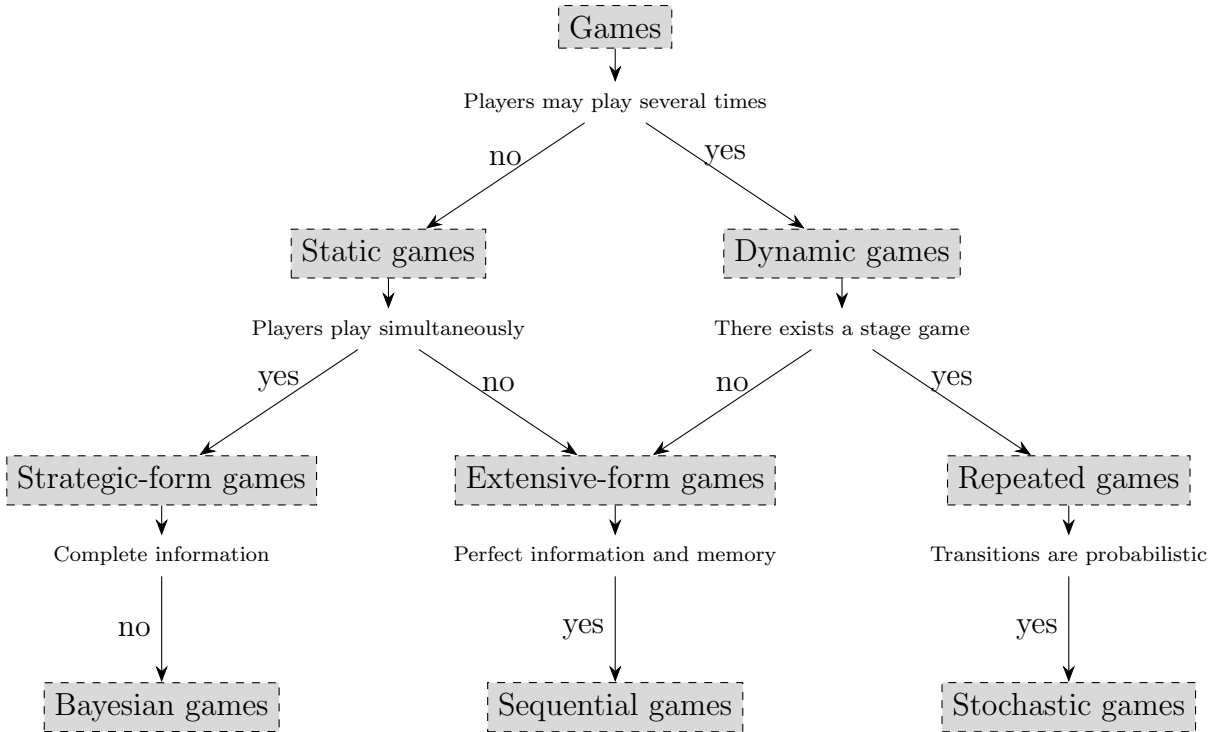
Games

Players may play several times

no

yes

Static games

Dynamic games

Players play simultaneously

There exists a stage game

yes

no

no

yes

Strategic-form games

Extensive-form games

Repeated games

Complete information

Perfect information and memory

Transitions are probabilistic

no

yes

yes

Bayesian games

Sequential games

Stochastic games